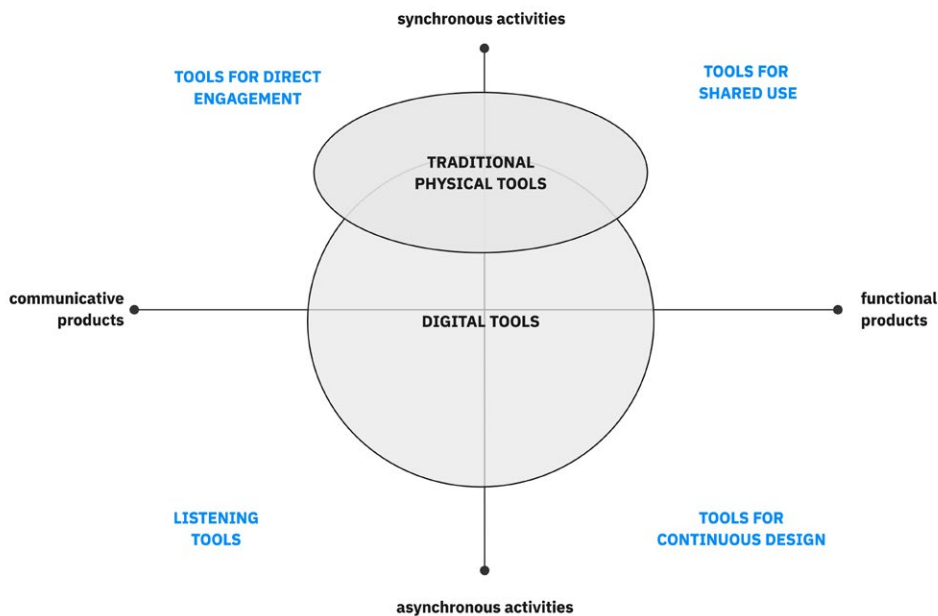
synchronous activities

TOOLS FOR DIRECT ENGAGEMENT

TOOLS FOR SHARED USE

TRADITIONAL PHYSICAL TOOLS

communicative products

DIGITAL TOOLS

functional products

LISTENING TOOLS

TOOLS FOR CONTINUOUS DESIGN

asynchronous activities